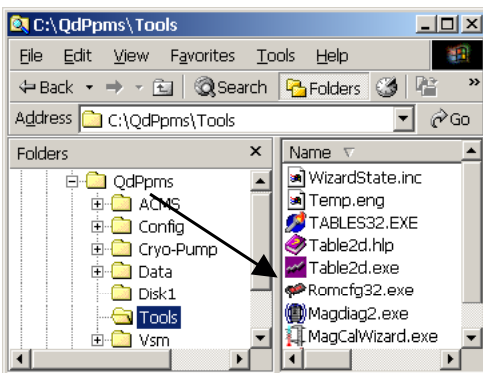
C:\QdPpms\Tools

File Edit View Favorites Tools Help

Back Search Folders

Address C:\QdPpms\Tools Go

Folders ×

QdPpms
ACMS
Config
Cryo-Pump
Data
Disk1
Tools
Vsm

Name

WizardState.inc
Temp.eng
TABLES32.EXE
Table2d.hlp
Table2d.exe
Romcfg32.exe
Magdiag2.exe
MagCalWizard.exe